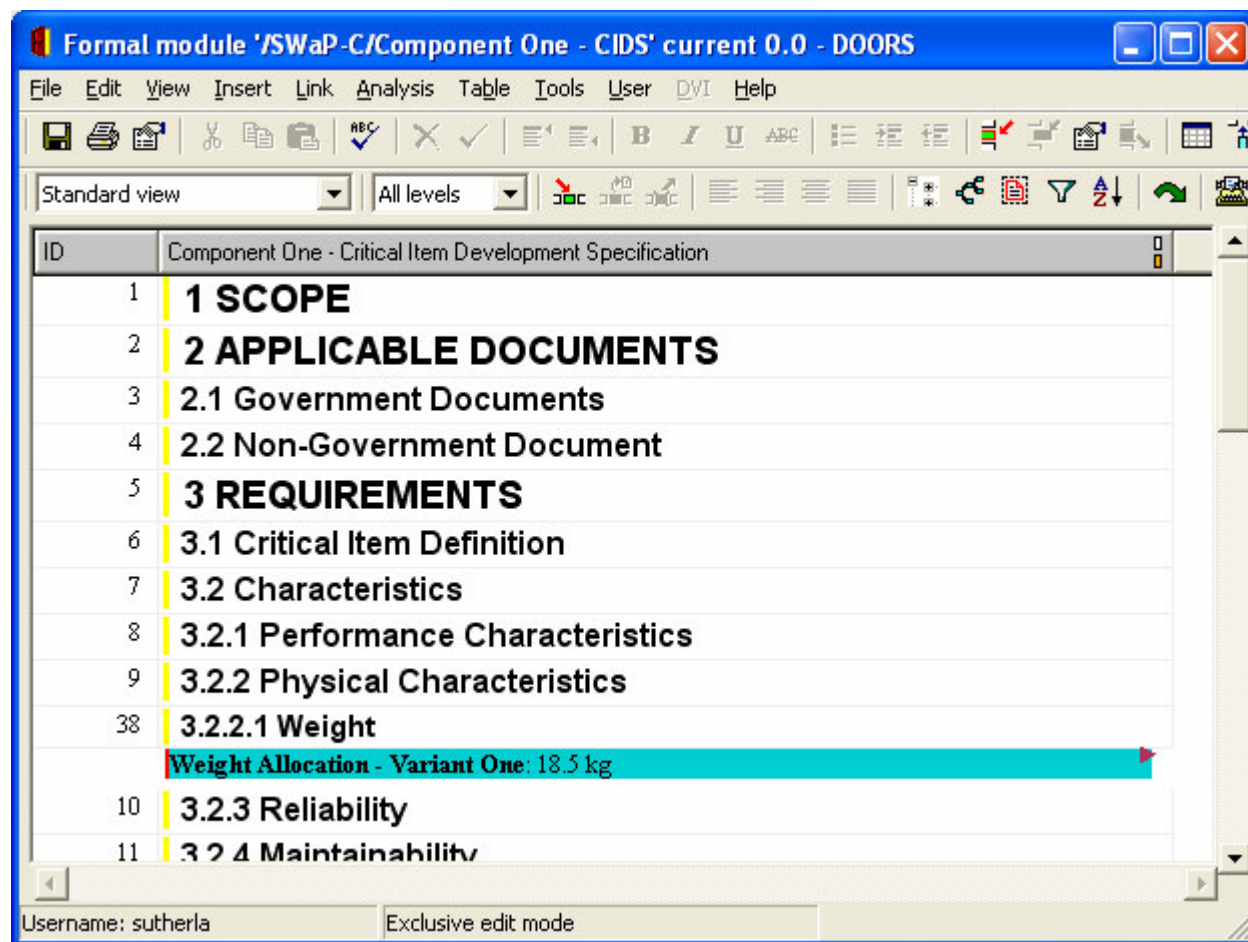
Formal module '/SWaP-C/Component One - CIDS' current 0.0 - DOORS

File Edit View Insert Link Analysis Table Tools User DVI Help

Standard view
All levels

| ID | Component One - Critical Item Development Specification |
|---|---|
| 1 | 1 SCOPE |
| 2 | 2 APPLICABLE DOCUMENTS |
| 3 | 2.1 Government Documents |
| 4 | 2.2 Non-Government Document |
| 5 | 3 REQUIREMENTS |
| 6 | 3.1 Critical Item Definition |
| 7 | 3.2 Characteristics |
| 8 | 3.2.1 Performance Characteristics |
| 9 | 3.2.2 Physical Characteristics |
| 38 | 3.2.2.1 Weight |
| | Weight Allocation - Variant One: 18.5 kg |
| 10 | 3.2.3 Reliability |
| 11 | 3.2.4 Maintainability |

Username: sutherla
Exclusive edit mode